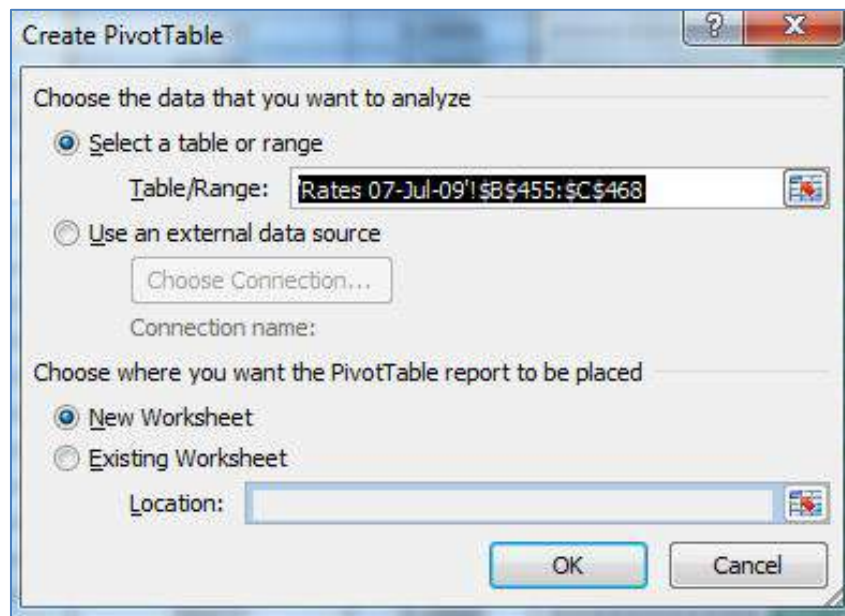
Create PivotTable

?

X

Choose the data that you want to analyze

Select a table or range

Table/Range: 'Rates 07-Jul-09'!$B$455:$C$468

Use an external data source

Choose Connection...

Connection name:

Choose where you want the PivotTable report to be placed

New Worksheet

Existing Worksheet

Location:

OK

Cancel